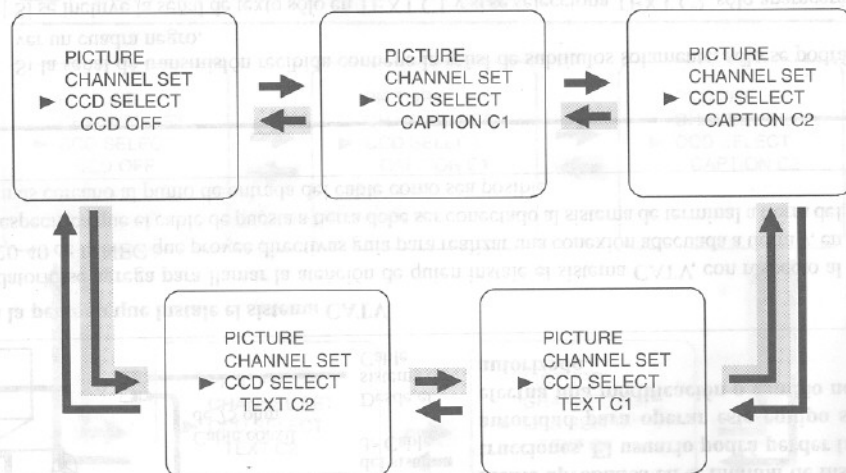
PICTURE
CHANNEL SET
► CCD SELECT
CCD OFF

PICTURE
CHANNEL SET
► CCD SELECT
CAPTION C1

PICTURE
CHANNEL SET
► CCD SELECT
CAPTION C2

PICTURE
CHANNEL SET
► CCD SELECT
TEXT C2

PICTURE
CHANNEL SET
► CCD SELECT
TEXT C1